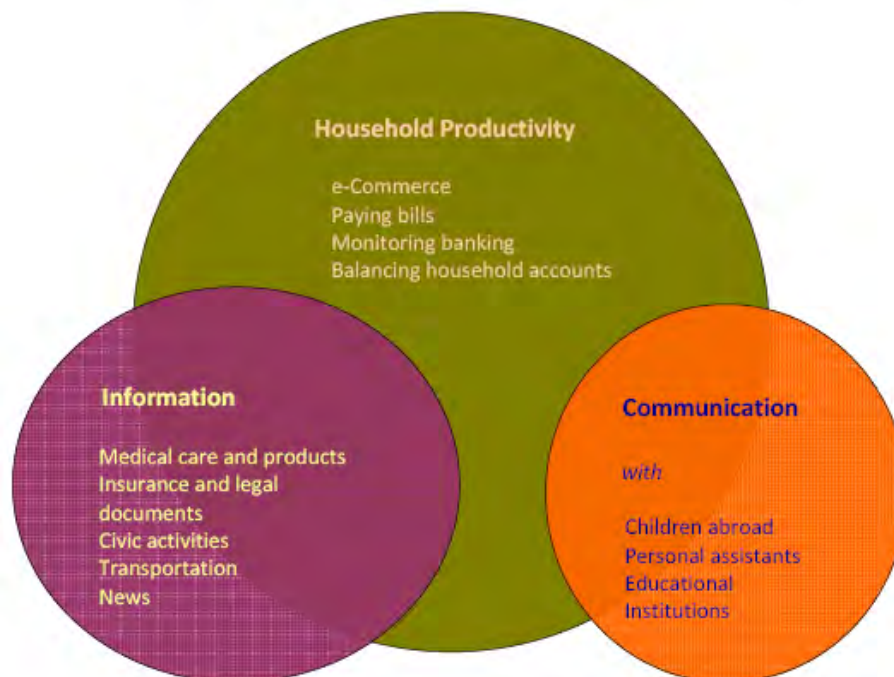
Household Productivity

e-Commerce
Paying bills
Monitoring banking
Balancing household accounts

Information

Medical care and products
Insurance and legal documents
Civic activities
Transportation
News

Communication

with

Children abroad
Personal assistants
Educational Institutions